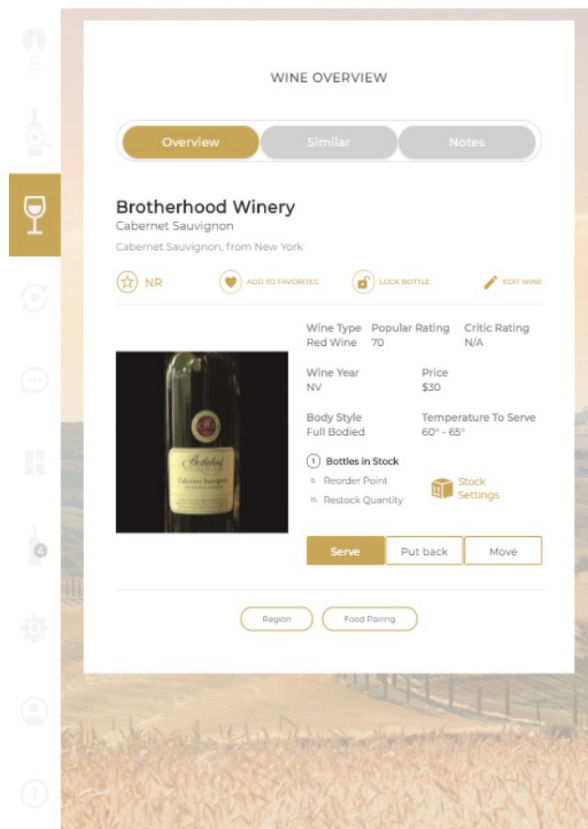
WINE OVERVIEW

Overview
Similar
Notes

Brotherhood Winery
Cabernet Sauvignon
Cabernet Sauvignon, from New York

NR
ADD TO FAVORITES
LOCK BOTTLE
EDIT WINE

Wine Type
Red Wine
Popular Rating
70
Critic Rating
N/A

Wine Year
NV
Price
$30

Body Style
Full Bodied
Temperature To Serve
60° - 65°

1 Bottles in Stock
6 Reorder Point
15 Restock Quantity
Stock Settings

Serve
Put back
Move

Region
Food Pairing

4